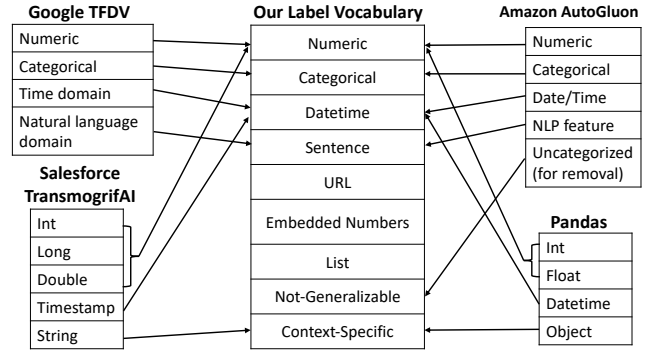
Google TFDV

| Numeric |
|---|
| Categorical |
| Time domain |
| Natural language domain |

Salesforce TransmogrifAI

| Int |
|---|
| Long |
| Double |
| Timestamp |
| String |

Our Label Vocabulary

| Numeric |
|---|
| Categorical |
| Datetime |
| Sentence |
| URL |
| Embedded Numbers |
| List |
| Not-Generalizable |
| Context-Specific |

Amazon AutoGluon

| Numeric |
|---|
| Categorical |
| Date/Time |
| NLP feature |
| Uncategorized (for removal) |

Pandas

| Int |
|---|
| Float |
| Datetime |
| Object |